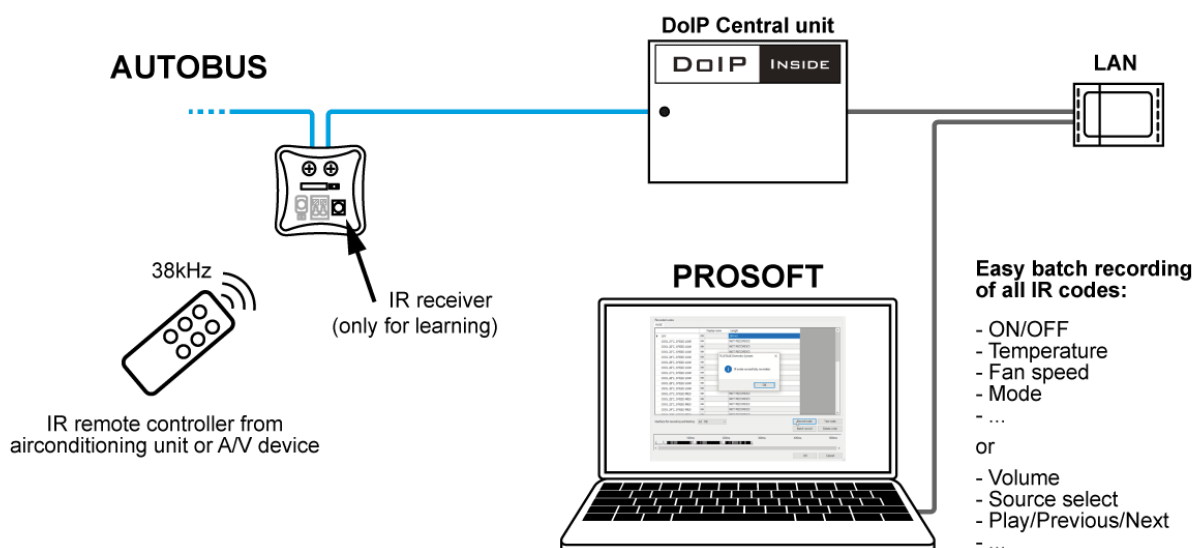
DoIP Central unit

DOIP INSIDE

AUTOBUS

LAN

38kHz

IR receiver (only for learning)

IR remote controller from airconditioning unit or A/V device

PROSOFT

Easy batch recording of all IR codes:

- ON/OFF
- Temperature
- Fan speed
- Mode
- ...

or

- Volume
- Source select
- Play/Previous/Next
- ...